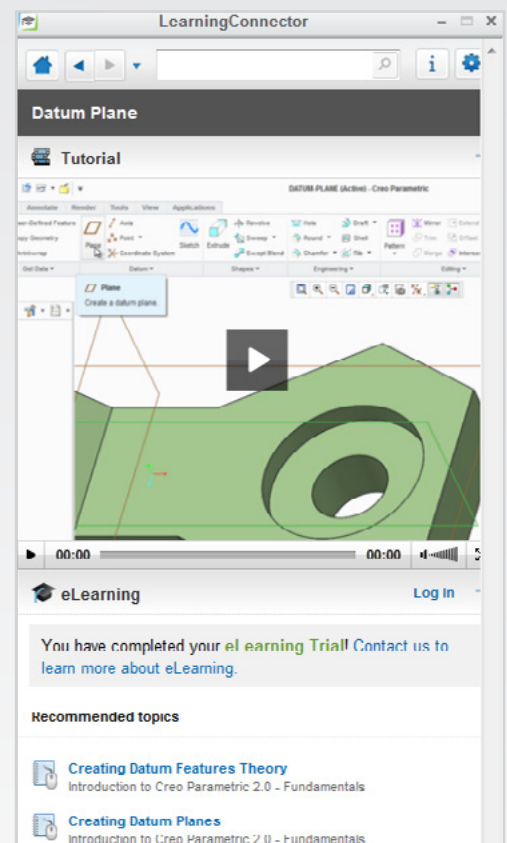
LearningConnector

Datum Plane

Tutorial

DATUM-PLANE (Active) - Creo Parametric

Annotate Render Tools View Applications

User-Defined Feature
Copy Geometry
Shrinkwrap

Plane Axis Point Coordinate System

Sketch Extrude Revolve Sweep Swept Blend

Hole Round Chamfer Draft Shell Rib

Pattern Mirror Trim Merge Extend Offset Intersect

Get Data Datum Shapes Engineering Editing

Plane
Create a datum plane.

00:00 00:00

eLearning

Log In

You have completed your eLearning Trial! Contact us to learn more about eLearning.

Recommended topics

Creating Datum Features Theory
Introduction to Creo Parametric 2.0 - Fundamentals

Creating Datum Planes
Introduction to Creo Parametric 2.0 - Fundamentals